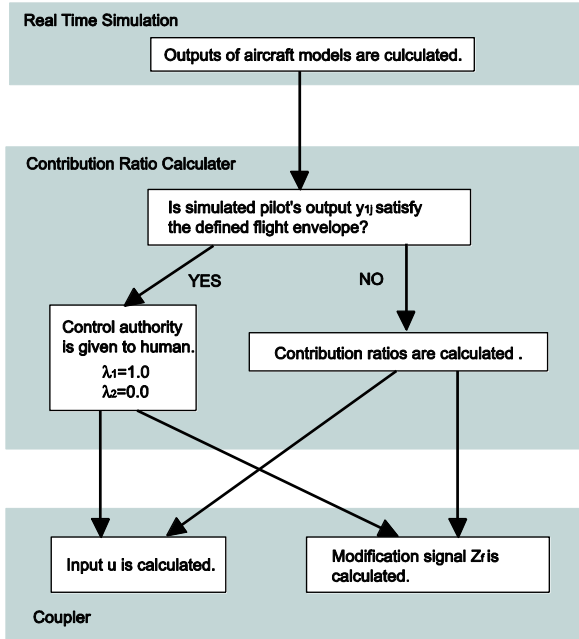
Real Time Simulation

Outputs of aircraft models are culculated.

Contribution Ratio Calculater

Is simulated pilot's output $y_{1j}$ satisfy the defined flight envelope?

YES

NO

Control authority is given to human.
$\lambda_1$=1.0
$\lambda_2$=0.0

Contribution ratios are calculated .

Input u is calculated.

Modification signal $Z_f$ is calculated.

Coupler